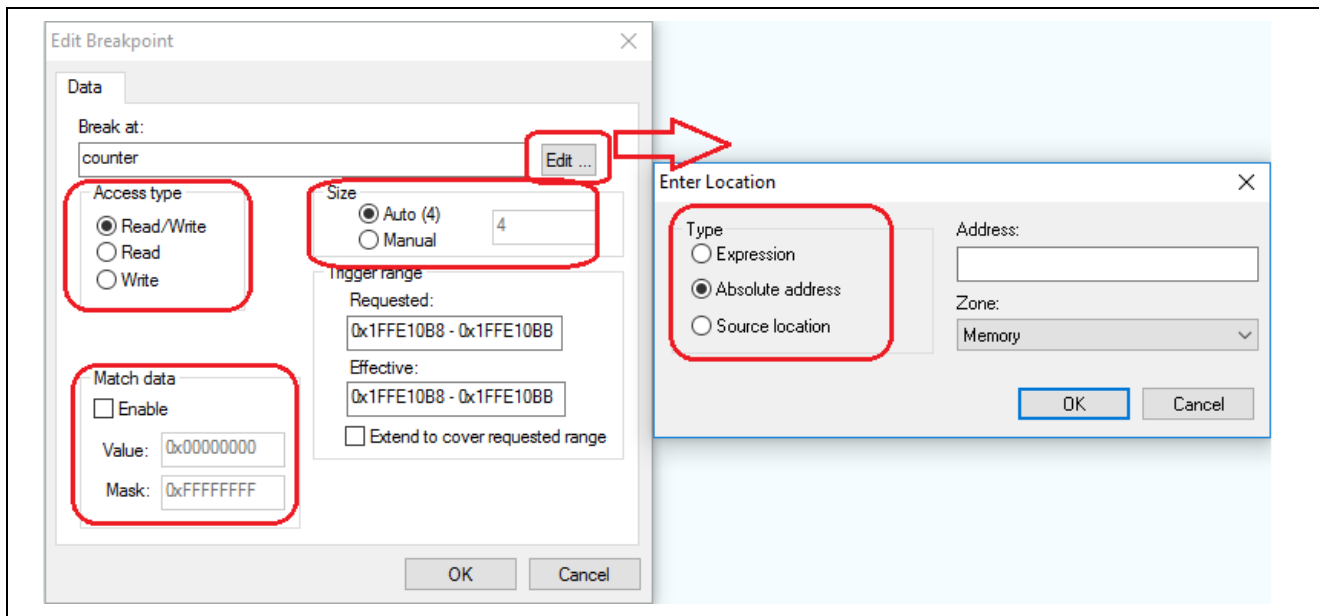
Edit Breakpoint

Data

Break at:

counter

Edit ...

Access type

Read/Write

Read

Write

Size

Auto (4)

Manual

4

Trigger range

Requested:

0x1FFE10B8 - 0x1FFE10BB

Effective:

0x1FFE10B8 - 0x1FFE10BB

Extend to cover requested range

Match data

Enable

Value: 0x00000000

Mask: 0xFFFFFFFF

OK

Cancel

Enter Location

Type

Expression

Absolute address

Source location

Address:

Zone:

Memory

OK

Cancel